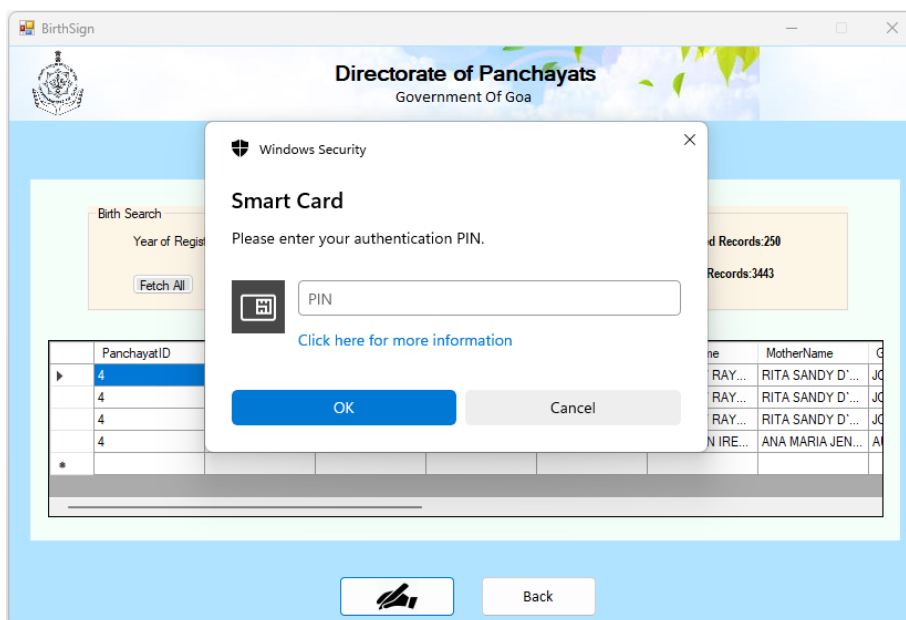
BirthSign

Directorate of Panchayats
Government Of Goa

Birth Search
Year of Regist
Fetch All

d Records:250
Records:3443

| | PanchayatID | | | | | ne | MotherName | G |
|---|---|---|---|---|---|---|---|---|
| ▸ | 4 | | | | | RAY... | RITA SANDY D'... | JO |
| | 4 | | | | | RAY... | RITA SANDY D'... | JO |
| | 4 | | | | | RAY... | RITA SANDY D'... | JO |
| | 4 | | | | | N IRE... | ANA MARIA JEN... | AI |
| * | | | | | | | | |

Windows Security

Smart Card

Please enter your authentication PIN.

PIN

Click here for more information

OK

Cancel

Back